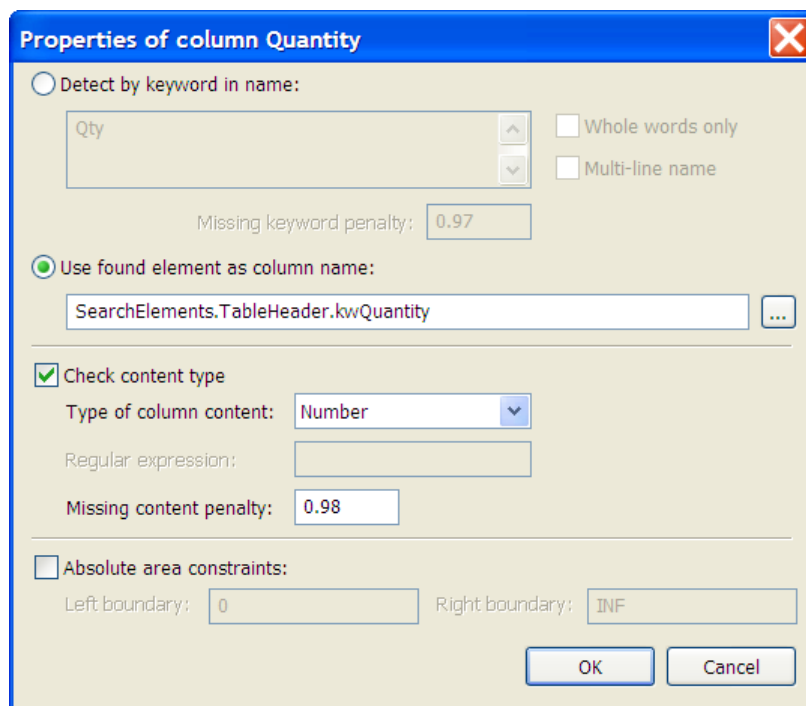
Properties of column Quantity

Detect by keyword in name:

Qty

Whole words only

Multi-line name

Missing keyword penalty: 0.97

Use found element as column name:

SearchElements.TableHeader.kwQuantity

...

Check content type

Type of column content: Number

Regular expression:

Missing content penalty: 0.98

Absolute area constraints:

Left boundary: 0

Right boundary: INF

OK

Cancel